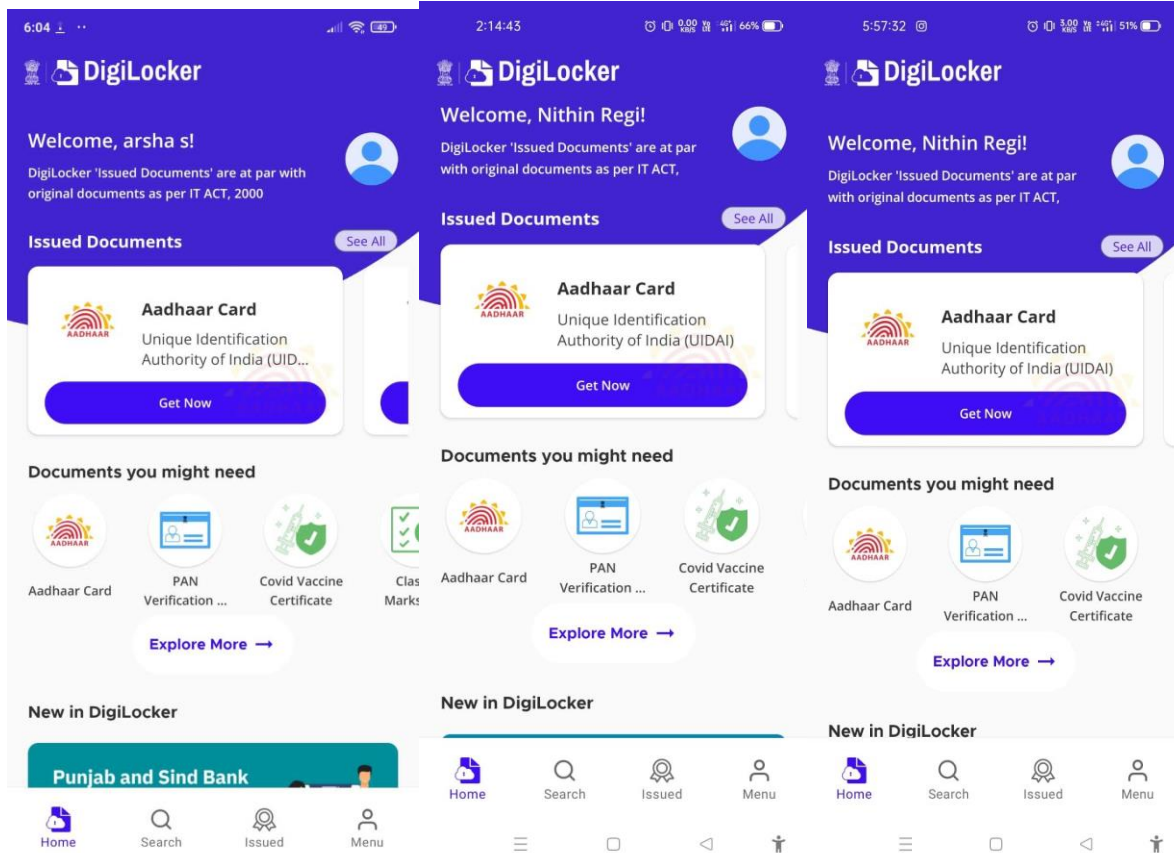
6:04 49

DigiLocker

Welcome, arsha s!

DigiLocker 'Issued Documents' are at par with original documents as per IT ACT, 2000

Issued Documents See All

AADHAAR

Aadhaar Card

Unique Identification Authority of India (UID...

Get Now

Documents you might need

AADHAAR

Aadhaar Card

PAN Verification ...

Covid Vaccine Certificate

Clas Marks

Explore More →

New in DigiLocker

Punjab and Sind Bank

Home Search Issued Menu

2:14:43 0.00 KB/S 66%

DigiLocker

Welcome, Nithin Regi!

DigiLocker 'Issued Documents' are at par with original documents as per IT ACT,

Issued Documents See All

AADHAAR

Aadhaar Card

Unique Identification Authority of India (UIDAI)

Get Now

Documents you might need

AADHAAR

Aadhaar Card

PAN Verification ...

Covid Vaccine Certificate

Explore More →

New in DigiLocker

Home Search Issued Menu

5:57:32 3.00 KB/S 51%

DigiLocker

Welcome, Nithin Regi!

DigiLocker 'Issued Documents' are at par with original documents as per IT ACT,

Issued Documents See All

AADHAAR

Aadhaar Card

Unique Identification Authority of India (UIDAI)

Get Now

Documents you might need

AADHAAR

Aadhaar Card

PAN Verification ...

Covid Vaccine Certificate

Explore More →

New in DigiLocker

Home Search Issued Menu